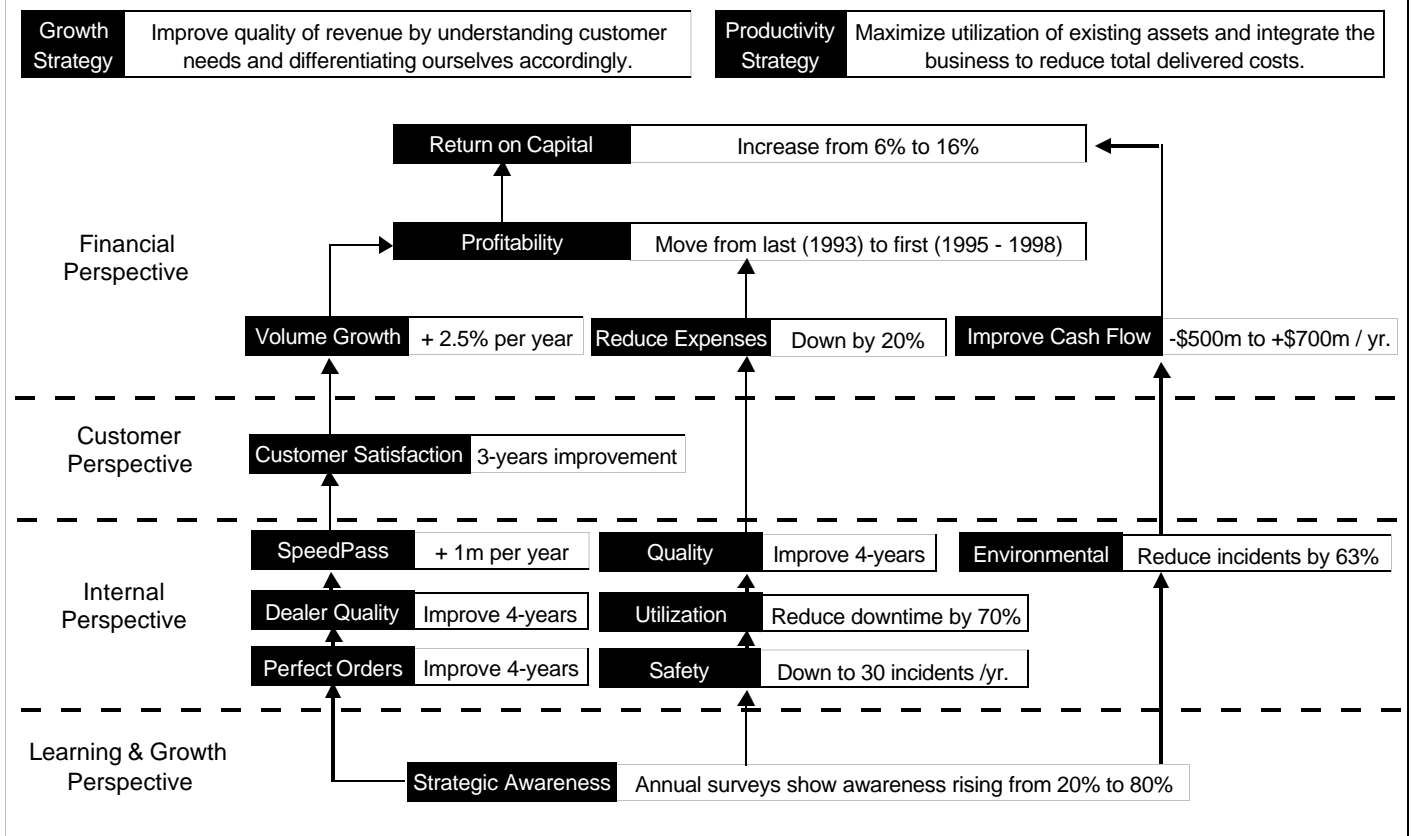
Growth Strategy
Improve quality of revenue by understanding customer needs and differentiating ourselves accordingly.

Productivity Strategy
Maximize utilization of existing assets and integrate the business to reduce total delivered costs.

Financial Perspective

Return on Capital
Increase from 6% to 16%

Profitability
Move from last (1993) to first (1995 - 1998)

Volume Growth
+ 2.5% per year

Reduce Expenses
Down by 20%

Improve Cash Flow
-\$500m to +\$700m / yr.

Customer Perspective

Customer Satisfaction
3-years improvement

Internal Perspective

SpeedPass
+ 1m per year

Quality
Improve 4-years

Environmental
Reduce incidents by 63%

Dealer Quality
Improve 4-years

Utilization
Reduce downtime by 70%

Perfect Orders
Improve 4-years

Safety
Down to 30 incidents /yr.

Learning & Growth Perspective

Strategic Awareness
Annual surveys show awareness rising from 20% to 80%